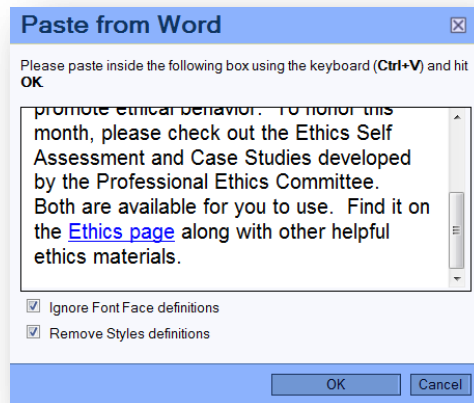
Paste from Word

Please paste inside the following box using the keyboard (Ctrl+V) and hit OK.

promote ethical behavior. To honor this month, please check out the Ethics Self Assessment and Case Studies developed by the Professional Ethics Committee. Both are available for you to use. Find it on the Ethics page along with other helpful ethics materials.

Ignore Font Face definitions

Remove Styles definitions

OK Cancel